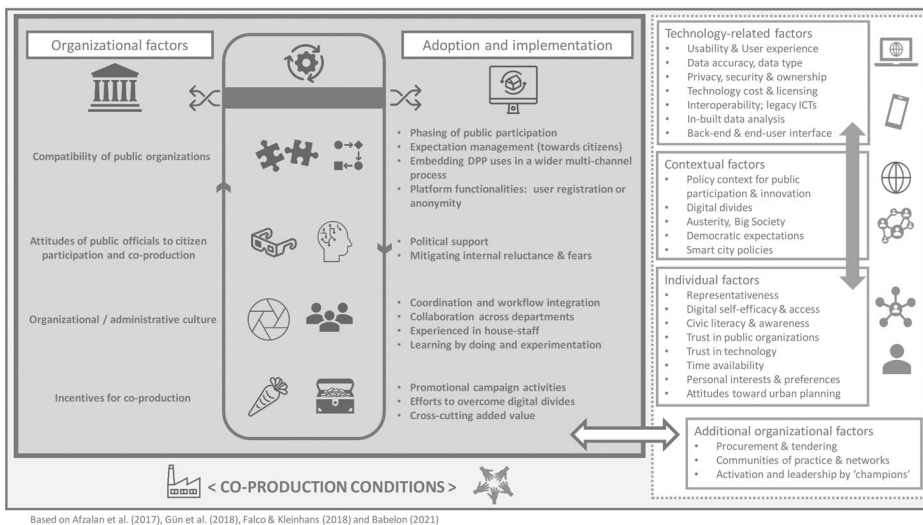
Organizational factors

Adoption and implementation

Compatibility of public organizations

- Phasing of public participation
- Expectation management (towards citizens)
- Embedding DPP uses in a wider multi-channel process
- Platform functionalities: user registration or anonymity

Attitudes of public officials to citizen participation and co-production

- Political support
- Mitigating internal reluctance & fears

Organizational / administrative culture

- Coordination and workflow integration
- Collaboration across departments
- Experienced in house-staff
- Learning by doing and experimentation

Incentives for co-production

- Promotional campaign activities
- Efforts to overcome digital divides
- Cross-cutting added value

< CO-PRODUCTION CONDITIONS >

Technology-related factors
- Usability & User experience
- Data accuracy, data type
- Privacy, security & ownership
- Technology cost & licensing
- Interoperability; legacy ICTs
- In-built data analysis
- Back-end & end-user interface

Contextual factors
- Policy context for public participation & innovation
- Digital divides
- Austerity, Big Society
- Democratic expectations
- Smart city policies

Individual factors
- Representativeness
- Digital self-efficacy & access
- Civic literacy & awareness
- Trust in public organizations
- Trust in technology
- Time availability
- Personal interests & preferences
- Attitudes toward urban planning

Additional organizational factors
- Procurement & tendering
- Communities of practice & networks
- Activation and leadership by 'champions'

Based on Afzalan et al. (2017), Gün et al. (2018), Falco & Kleinhans (2018) and Babelon (2021)